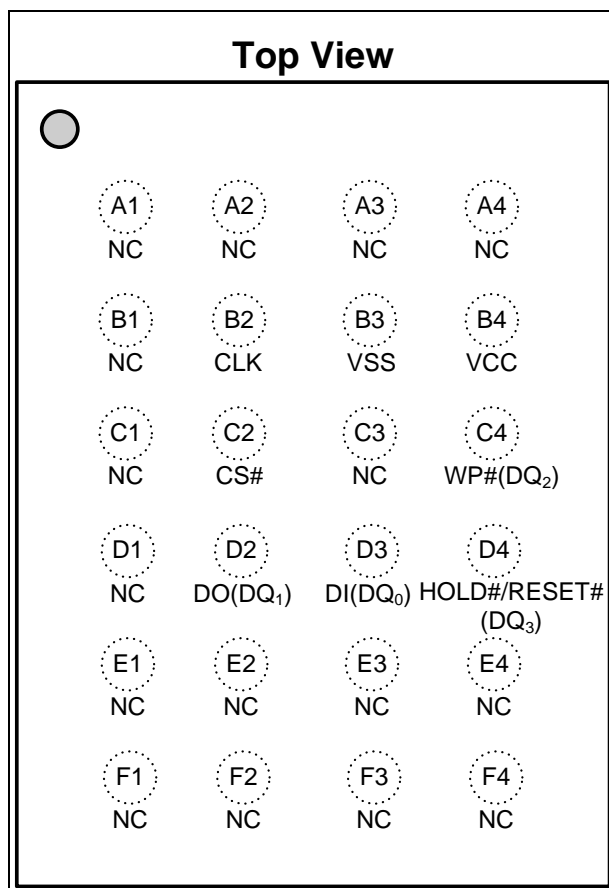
Top View

A1 NC
A2 NC
A3 NC
A4 NC

B1 NC
B2 CLK
B3 VSS
B4 VCC

C1 NC
C2 CS#
C3 NC
C4 WP#($DQ_2$)

D1 NC
D2 DO($DQ_1$)
D3 DI($DQ_0$)
D4 HOLD#/RESET# ($DQ_3$)

E1 NC
E2 NC
E3 NC
E4 NC

F1 NC
F2 NC
F3 NC
F4 NC